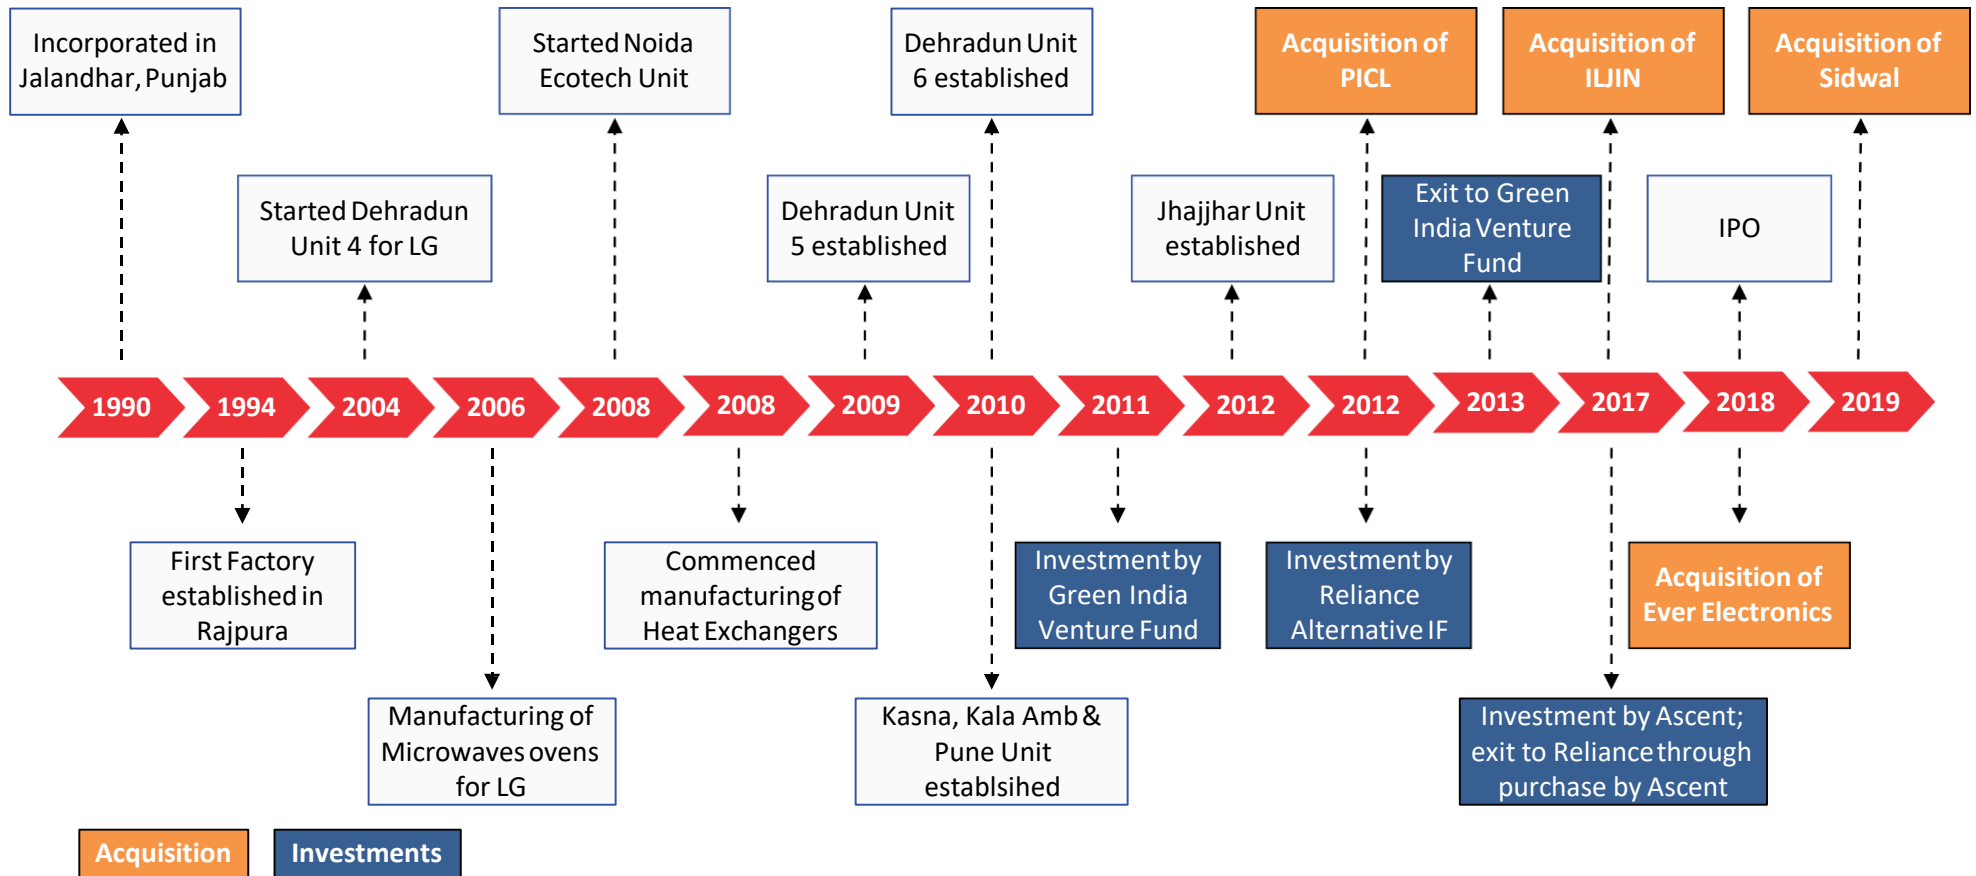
Incorporated in Jalandhar, Punjab

Started Noida Ecotech Unit

Dehradun Unit 6 established

Acquisition of PICL

Acquisition of ILJIN

Acquisition of Sidwal

Started Dehradun Unit 4 for LG

Dehradun Unit 5 established

Jhajjhar Unit established

Exit to Green India Venture Fund

IPO

1990

1994

2004

2006

2008

2008

2009

2010

2011

2012

2012

2013

2017

2018

2019

First Factory established in Rajpura

Commenced manufacturing of Heat Exchangers

Investment by Green India Venture Fund

Investment by Reliance Alternative IF

Acquisition of Ever Electronics

Manufacturing of Microwaves ovens for LG

Kasna, Kala Amb & Pune Unit establsihed

Investment by Ascent; exit to Reliance through purchase by Ascent

Acquisition

Investments